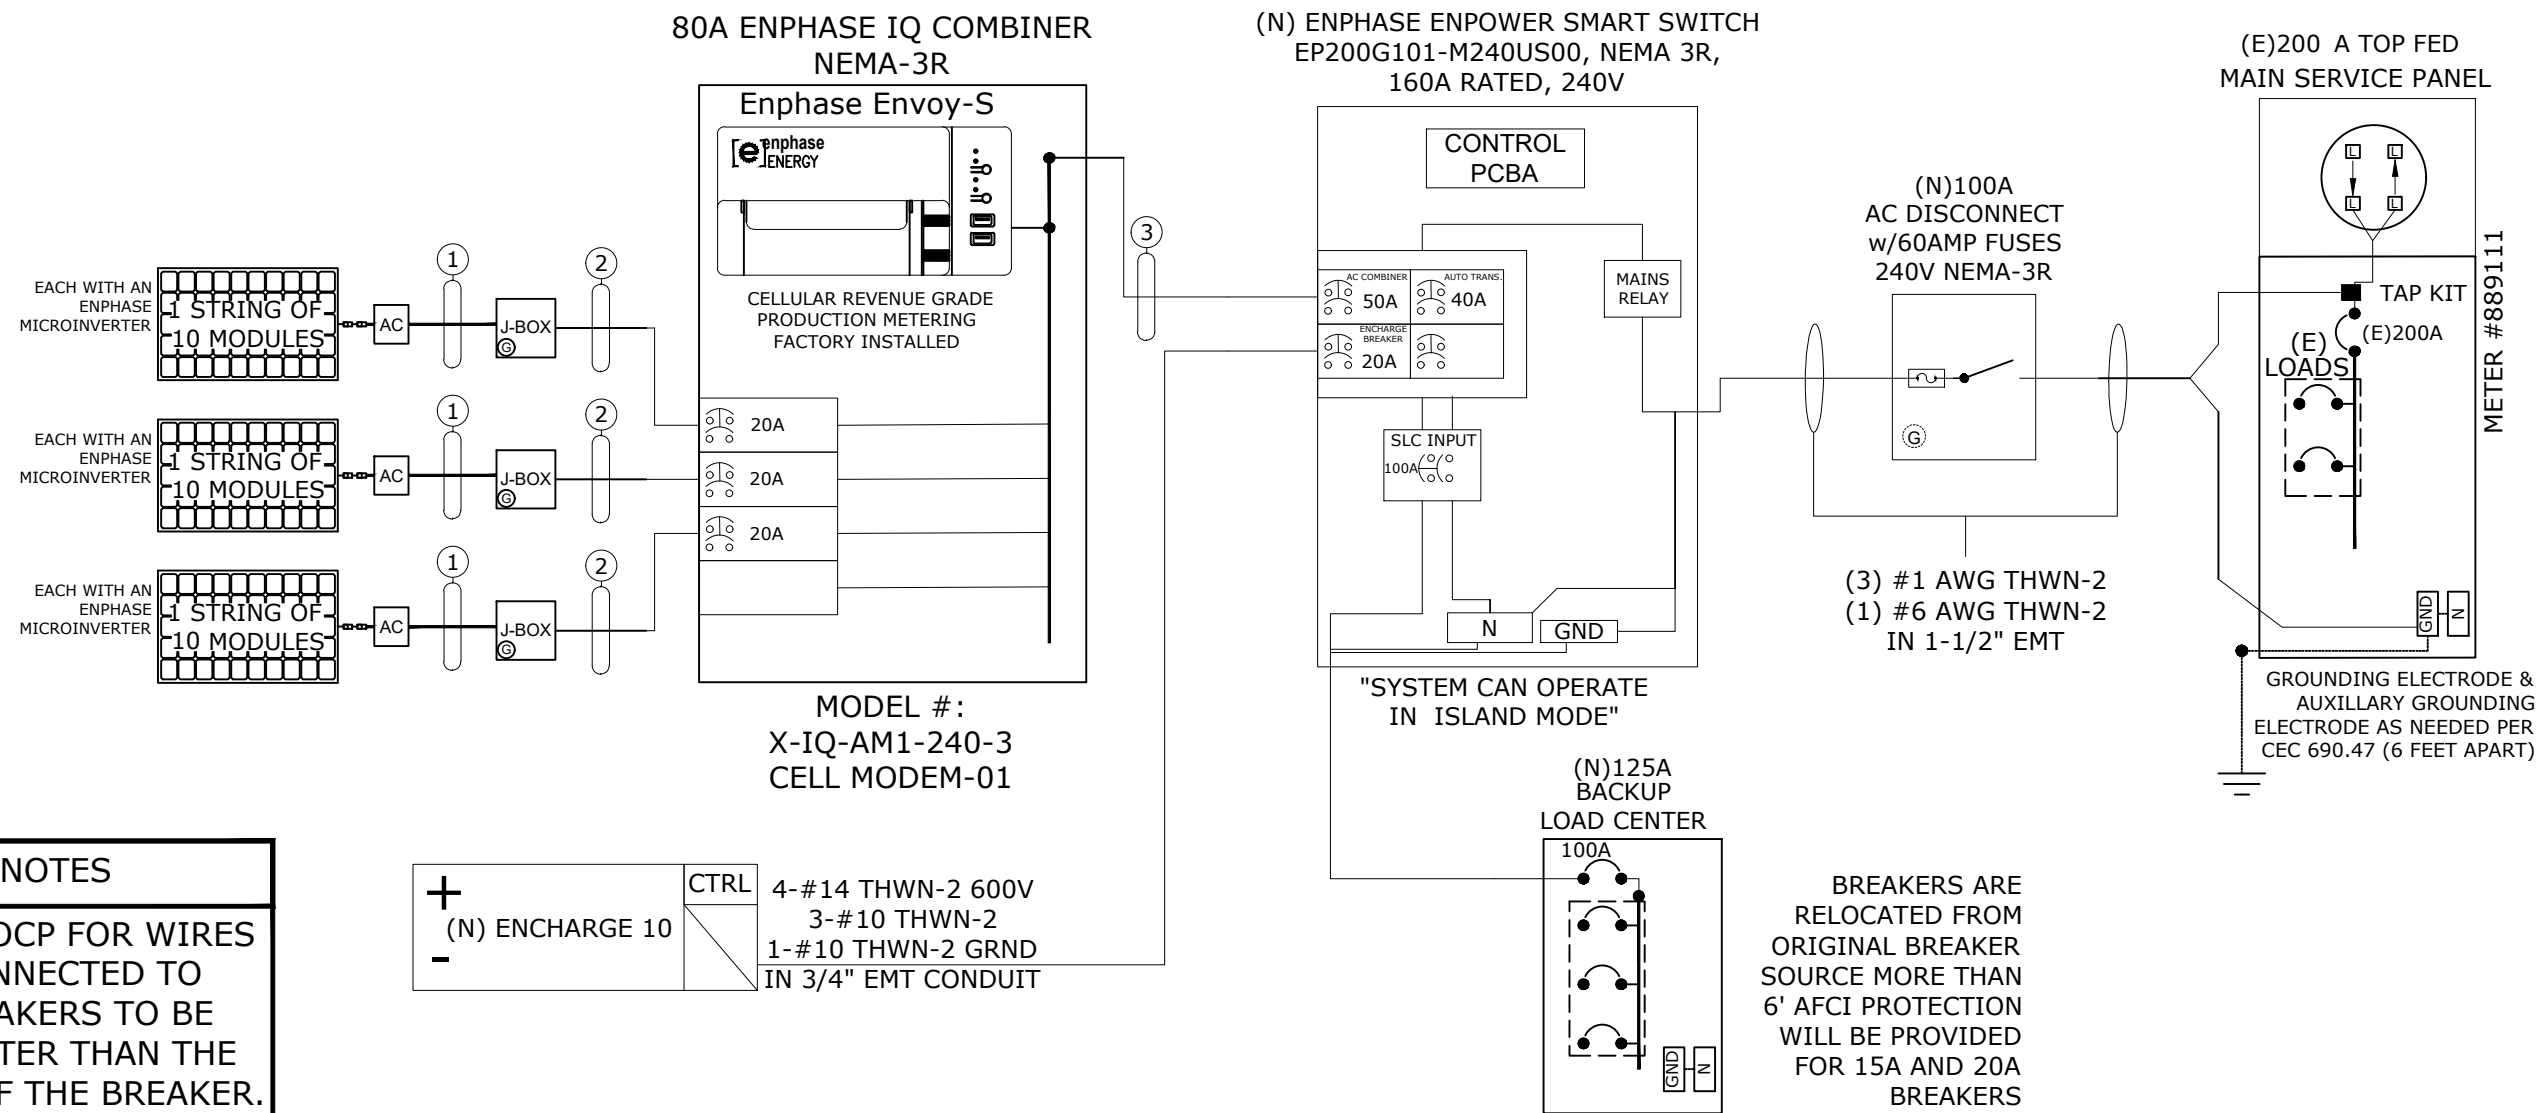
80A ENPHASE IQ COMBINER
NEMA-3R

Enphase Envoy-S

enphase ENERGY

CELLULAR REVENUE GRADE PRODUCTION METERING FACTORY INSTALLED

20A

20A

20A

MODEL #:
X-IQ-AM1-240-3
CELL MODEM-01

(N) ENPHASE ENPOWER SMART SWITCH
EP200G101-M240US00, NEMA 3R,
160A RATED, 240V

CONTROL PCBA

AC COMBINER 50A

AUTO TRANS. 40A

ENCHARGE BREAKER 20A

MAINS RELAY

SLC INPUT
100A

N

GND

"SYSTEM CAN OPERATE IN ISLAND MODE"

(E)200 A TOP FED
MAIN SERVICE PANEL

L L L L

TAP KIT

(E)200A

(E) LOADS

METER #889111

GND N

GROUNDING ELECTRODE & AUXILLARY GROUNDING ELECTRODE AS NEEDED PER CEC 690.47 (6 FEET APART)

(N)100A
AC DISCONNECT
w/60AMP FUSES
240V NEMA-3R

G

(3) #1 AWG THWN-2
(1) #6 AWG THWN-2
IN 1-1/2" EMT

3

EACH WITH AN ENPHASE MICROINVERTER

1 STRING OF 10 MODULES

AC

1

J-BOX

G

2

EACH WITH AN ENPHASE MICROINVERTER

1 STRING OF 10 MODULES

AC

1

J-BOX

G

2

EACH WITH AN ENPHASE MICROINVERTER

1 STRING OF 10 MODULES

AC

1

J-BOX

G

2

NOTES

OCP FOR WIRES
NNECTED TO
AKERS TO BE
TER THAN THE
F THE BREAKER.

+
(N) ENCHARGE 10
-

CTRL

4-#14 THWN-2 600V
3-#10 THWN-2
1-#10 THWN-2 GRND
IN 3/4" EMT CONDUIT

(N)125A
BACKUP
LOAD CENTER

100A

GND N

BREAKERS ARE RELOCATED FROM ORIGINAL BREAKER SOURCE MORE THAN 6' AFCI PROTECTION WILL BE PROVIDED FOR 15A AND 20A BREAKERS